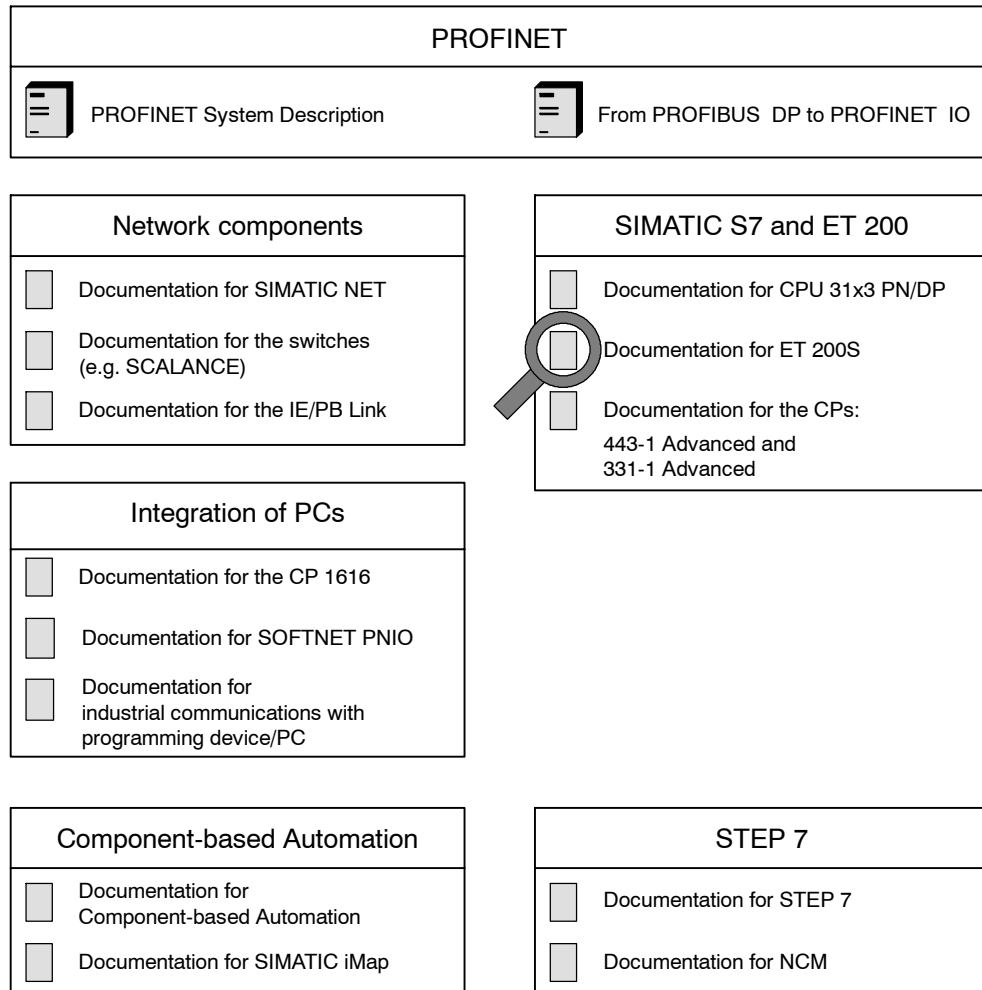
PROFINET

PROFINET System Description

From PROFIBUS DP to PROFINET IO

Network components

Documentation for SIMATIC NET

Documentation for the switches (e.g. SCALANCE)

Documentation for the IE/PB Link

SIMATIC S7 and ET 200

Documentation for CPU 31x3 PN/DP

Documentation for ET 200S

Documentation for the CPs:
443-1 Advanced and
331-1 Advanced

Integration of PCs

Documentation for the CP 1616

Documentation for SOFTNET PNIO

Documentation for industrial communications with programming device/PC

Component-based Automation

Documentation for Component-based Automation

Documentation for SIMATIC iMap

STEP 7

Documentation for STEP 7

Documentation for NCM